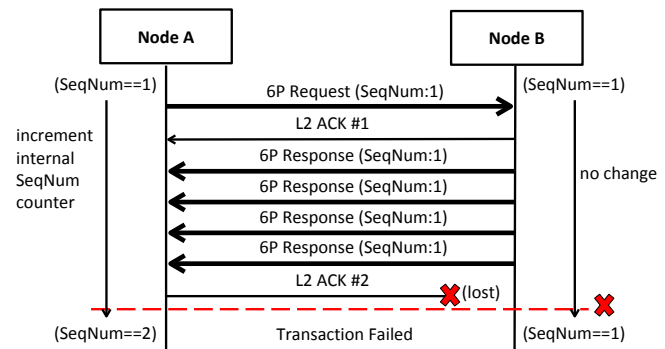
Node A

Node B

(SeqNum==1)

6P Request (SeqNum:1)

(SeqNum==1)

increment internal SeqNum counter

L2 ACK #1

6P Response (SeqNum:1)

no change

6P Response (SeqNum:1)

6P Response (SeqNum:1)

6P Response (SeqNum:1)

L2 ACK #2

(lost)

(SeqNum==2)

Transaction Failed

(SeqNum==1)